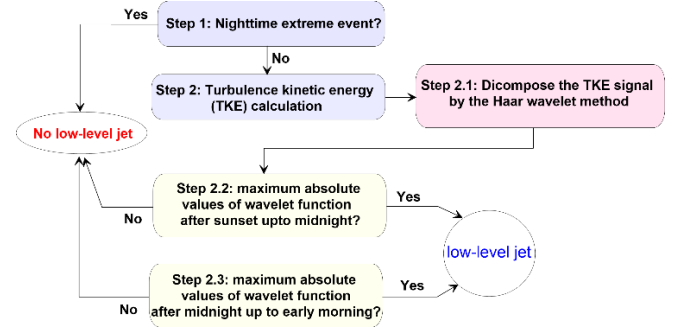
Yes

Step 1: Nighttime extreme event?

No

Step 2: Turbulence kinetic energy (TKE) calculation

Step 2.1: Dicompose the TKE signal by the Haar wavelet method

No low-level jet

Step 2.2: maximum absolute values of wavelet function after sunset upto midnight?

Yes

No

low-level jet

Step 2.3: maximum absolute values of wavelet function after midnight up to early morning?

Yes

No